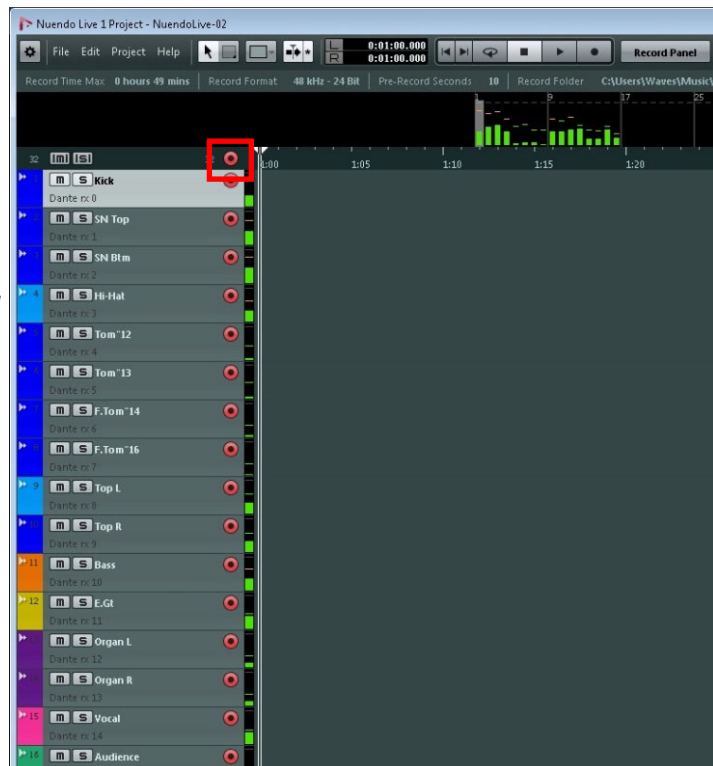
Nuendo Live 1 Project - NuendoLive-02

File Edit Project Help

L 0:01:00.000
R 0:01:00.000

Record Panel

Record Time Max 0 hours 49 mins | Record Format 48 kHz - 24 Bit | Pre-Record Seconds 10 | Record Folder C:\Users\Waves\Music\

1 9 17 25

32 M S 32

1:00 1:05 1:10 1:15 1:20

1 M S Kick
Dante rx 0

2 M S SN Top
Dante rx 1

3 M S SN Btm
Dante rx 2

4 M S Hi-Hat
Dante rx 3

5 M S Tom"12
Dante rx 4

6 M S Tom"13
Dante rx 5

7 M S F.Tom"14
Dante rx 6

8 M S F.Tom"16
Dante rx 7

9 M S Top L
Dante rx 8

10 M S Top R
Dante rx 9

11 M S Bass
Dante rx 10

12 M S E.Gt
Dante rx 11

13 M S Organ L
Dante rx 12

14 M S Organ R
Dante rx 13

15 M S Vocal
Dante rx 14

16 M S Audience